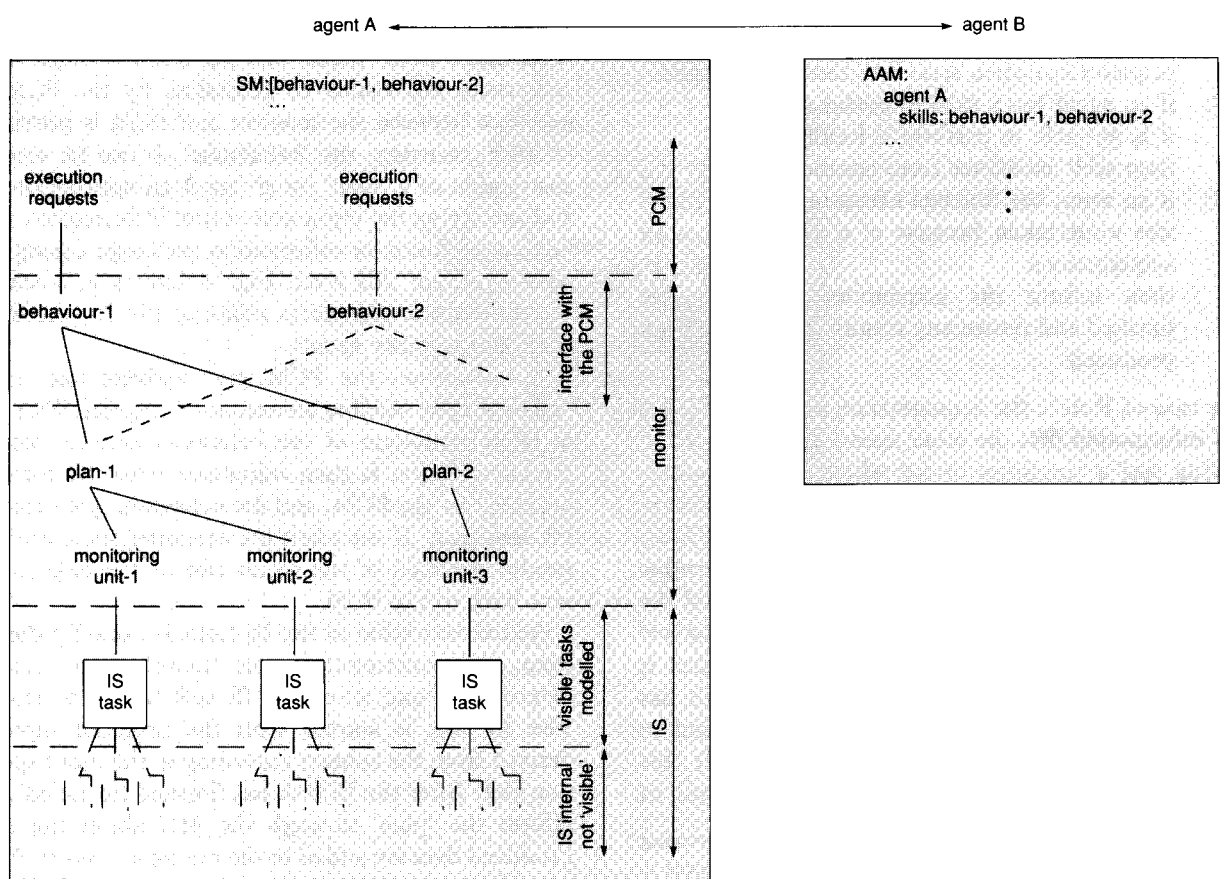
agent A agent B

SM:[behaviour-1, behaviour-2]
...

execution requests

execution requests

PCM

behaviour-1

behaviour-2

interface with the PCM

monitor

plan-1

plan-2

monitoring unit-1

monitoring unit-2

monitoring unit-3

IS task

IS task

IS task

'visible' tasks modelled

IS

IS internal not 'visible'

AAM:
agent A
skills: behaviour-1, behaviour-2
...